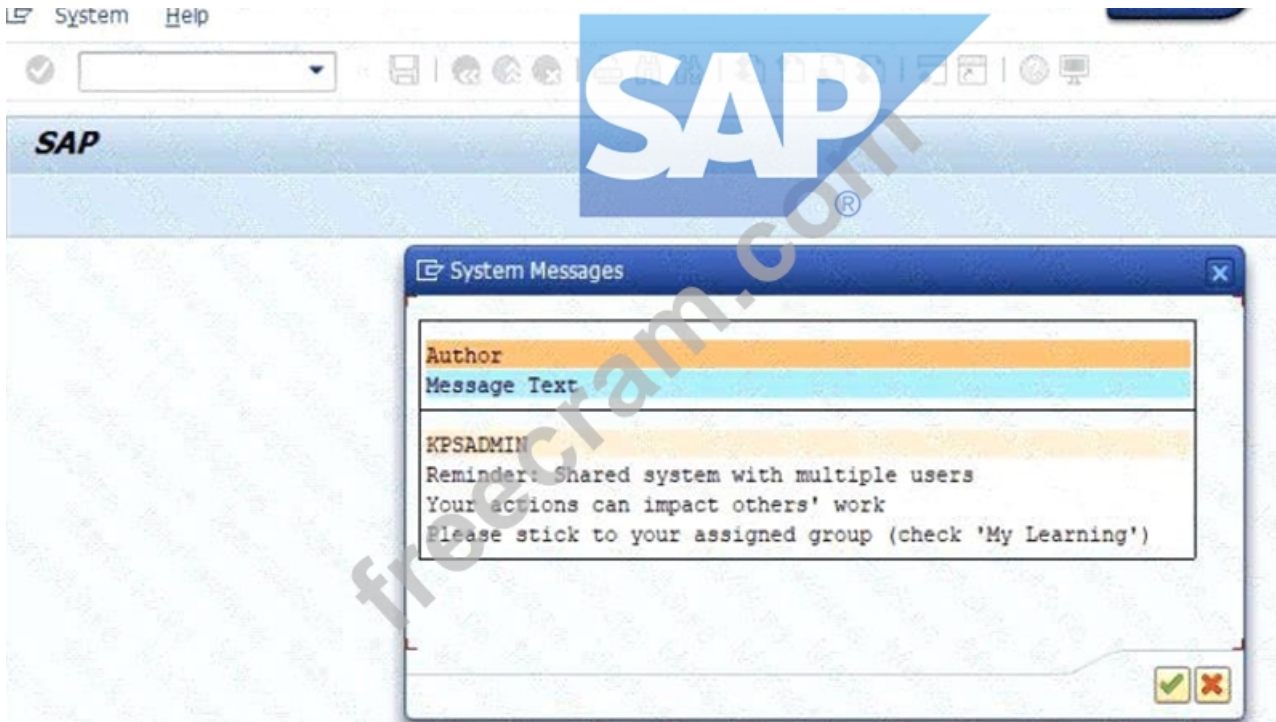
System Help

SAP

SAP®

freecram.com

System Messages

Author
Message Text

KPSADMIN
Reminder: Shared system with multiple users
Your actions can impact others' work
Please stick to your assigned group (check 'My Learning')